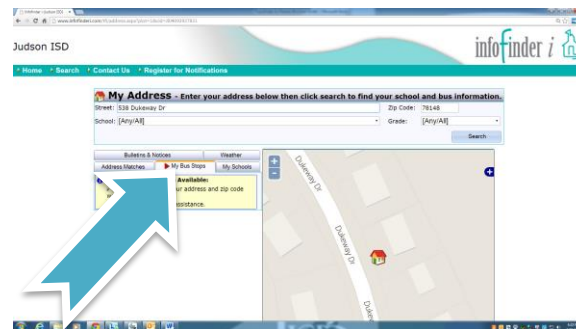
Judson ISD

infofinder i

Home Search Contact Us Register for Notifications

My Address - Enter your address below then click search to find your school and bus information.

Street: 538 Dukeway Dr

Zip Code: 78148

School: [Any/All]

Grade: [Any/All]

Search

Bulletins & Notices

Weather

Address Matches

My Bus Stops

My Schools

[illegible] Available:

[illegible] your address and zip code

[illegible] assistance.

Dukeway Dr

Dukeway Dr

Duke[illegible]